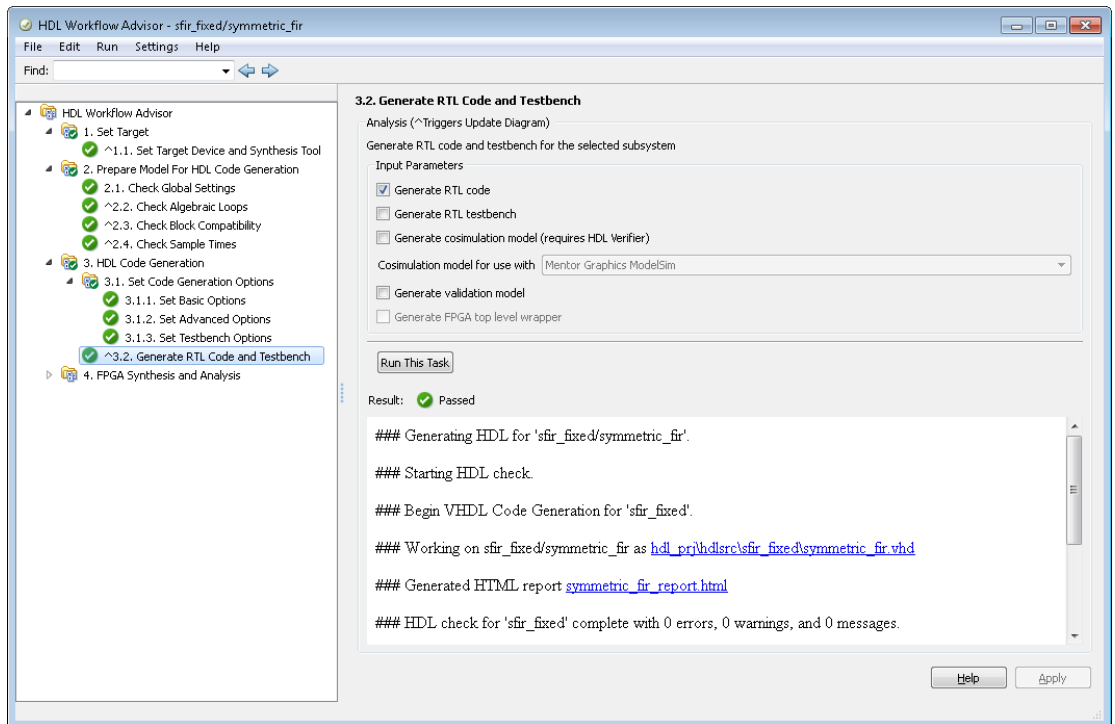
HDL Workflow Advisor - sfir_fixed/symmetric_fir

File Edit Run Settings Help

Find:

HDL Workflow Advisor
1. Set Target
^1.1. Set Target Device and Synthesis Tool
2. Prepare Model For HDL Code Generation
2.1. Check Global Settings
^2.2. Check Algebraic Loops
^2.3. Check Block Compatibility
^2.4. Check Sample Times
3. HDL Code Generation
3.1. Set Code Generation Options
3.1.1. Set Basic Options
3.1.2. Set Advanced Options
3.1.3. Set Testbench Options
^3.2. Generate RTL Code and Testbench
4. FPGA Synthesis and Analysis

3.2. Generate RTL Code and Testbench

Analysis (^Triggers Update Diagram)

Generate RTL code and testbench for the selected subsystem

Input Parameters

Generate RTL code

Generate RTL testbench

Generate cosimulation model (requires HDL Verifier)

Cosimulation model for use with Mentor Graphics ModelSim

Generate validation model

Generate FPGA top level wrapper

Run This Task

Result: Passed

### Generating HDL for 'sfir_fixed/symmetric_fir'.

### Starting HDL check.

### Begin VHDL Code Generation for 'sfir_fixed'.

### Working on sfir_fixed/symmetric_fir as hdl_prj\hdlsrc\sfir_fixed\symmetric_fir.vhd

### Generated HTML report symmetric_fir_report.html

### HDL check for 'sfir_fixed' complete with 0 errors, 0 warnings, and 0 messages.

Help Apply